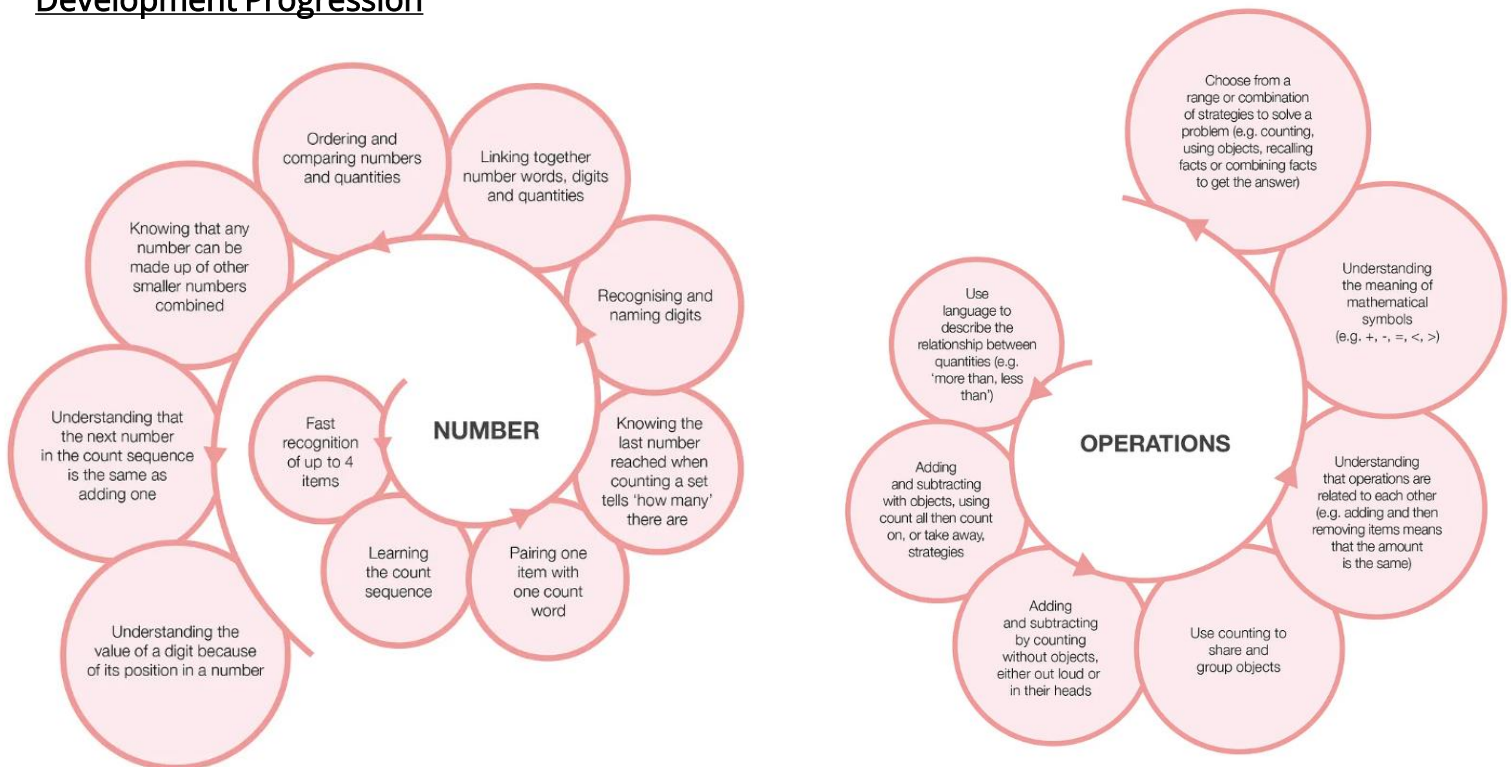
Development Progression

NUMBER

Fast recognition of up to 4 items

Learning the count sequence

Pairing one item with one count word

Knowing the last number reached when counting a set tells 'how many' there are

Recognising and naming digits

Linking together number words, digits and quantities

Ordering and comparing numbers and quantities

Knowing that any number can be made up of other smaller numbers combined

Understanding that the next number in the count sequence is the same as adding one

Understanding the value of a digit because of its position in a number

OPERATIONS

Use language to describe the relationship between quantities (e.g. 'more than, less than')

Adding and subtracting with objects, using count all then count on, or take away, strategies

Adding and subtracting by counting without objects, either out loud or in their heads

Use counting to share and group objects

Understanding that operations are related to each other (e.g. adding and then removing items means that the amount is the same)

Understanding the meaning of mathematical symbols (e.g. +, -, =, <, >)

Choose from a range or combination of strategies to solve a problem (e.g. counting, using objects, recalling facts or combining facts to get the answer)